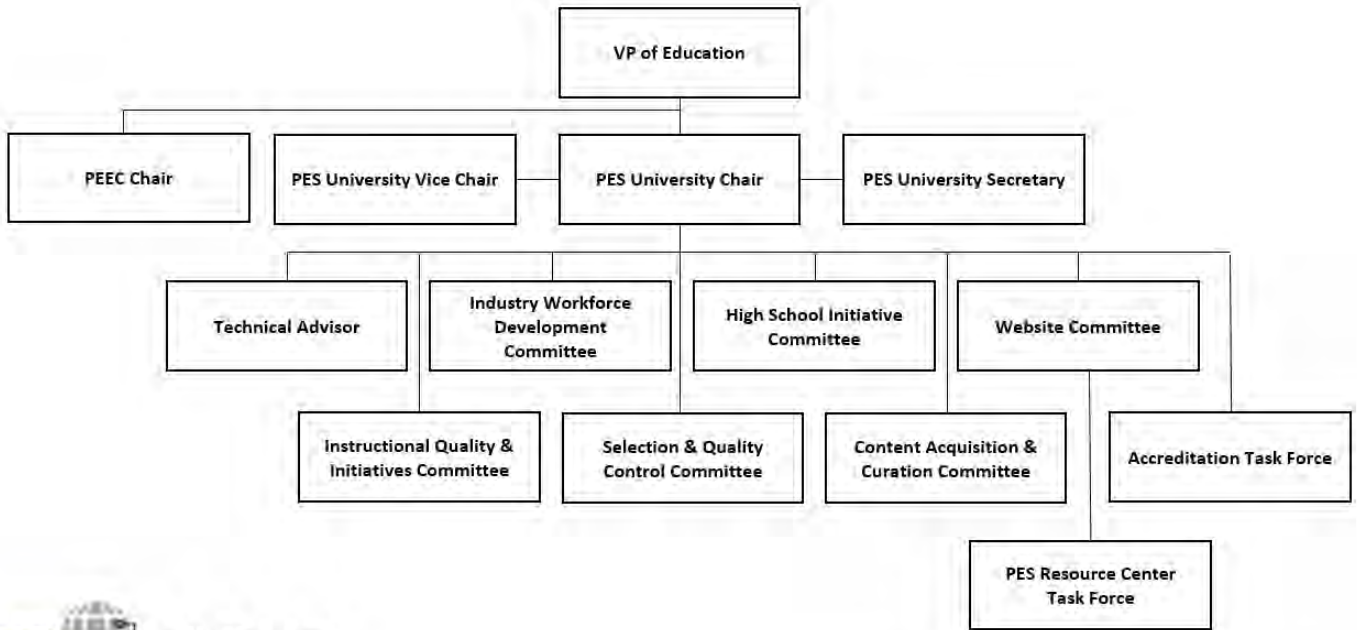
VP of Education

PEEC Chair

PES University Vice Chair

PES University Chair

PES University Secretary

Technical Advisor

Industry Workforce Development Committee

High School Initiative Committee

Website Committee

Instructional Quality & Initiatives Committee

Selection & Quality Control Committee

Content Acquisition & Curation Committee

Accreditation Task Force

PES Resource Center Task Force